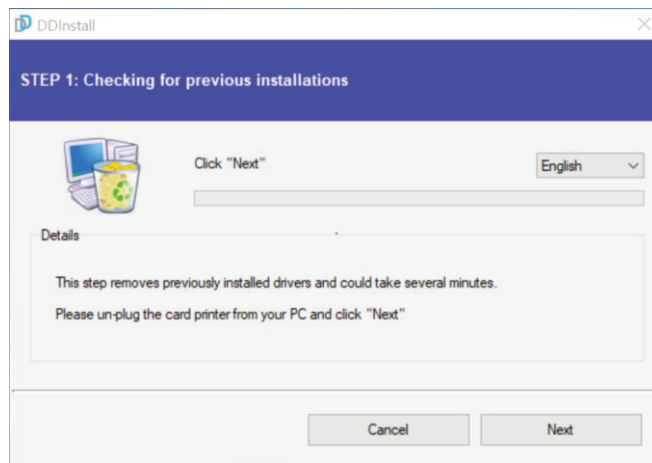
DDInstall

STEP 1: Checking for previous installations

Click "Next"

English

Details

This step removes previously installed drivers and could take several minutes.

Please un-plug the card printer from your PC and click "Next"

Cancel

Next